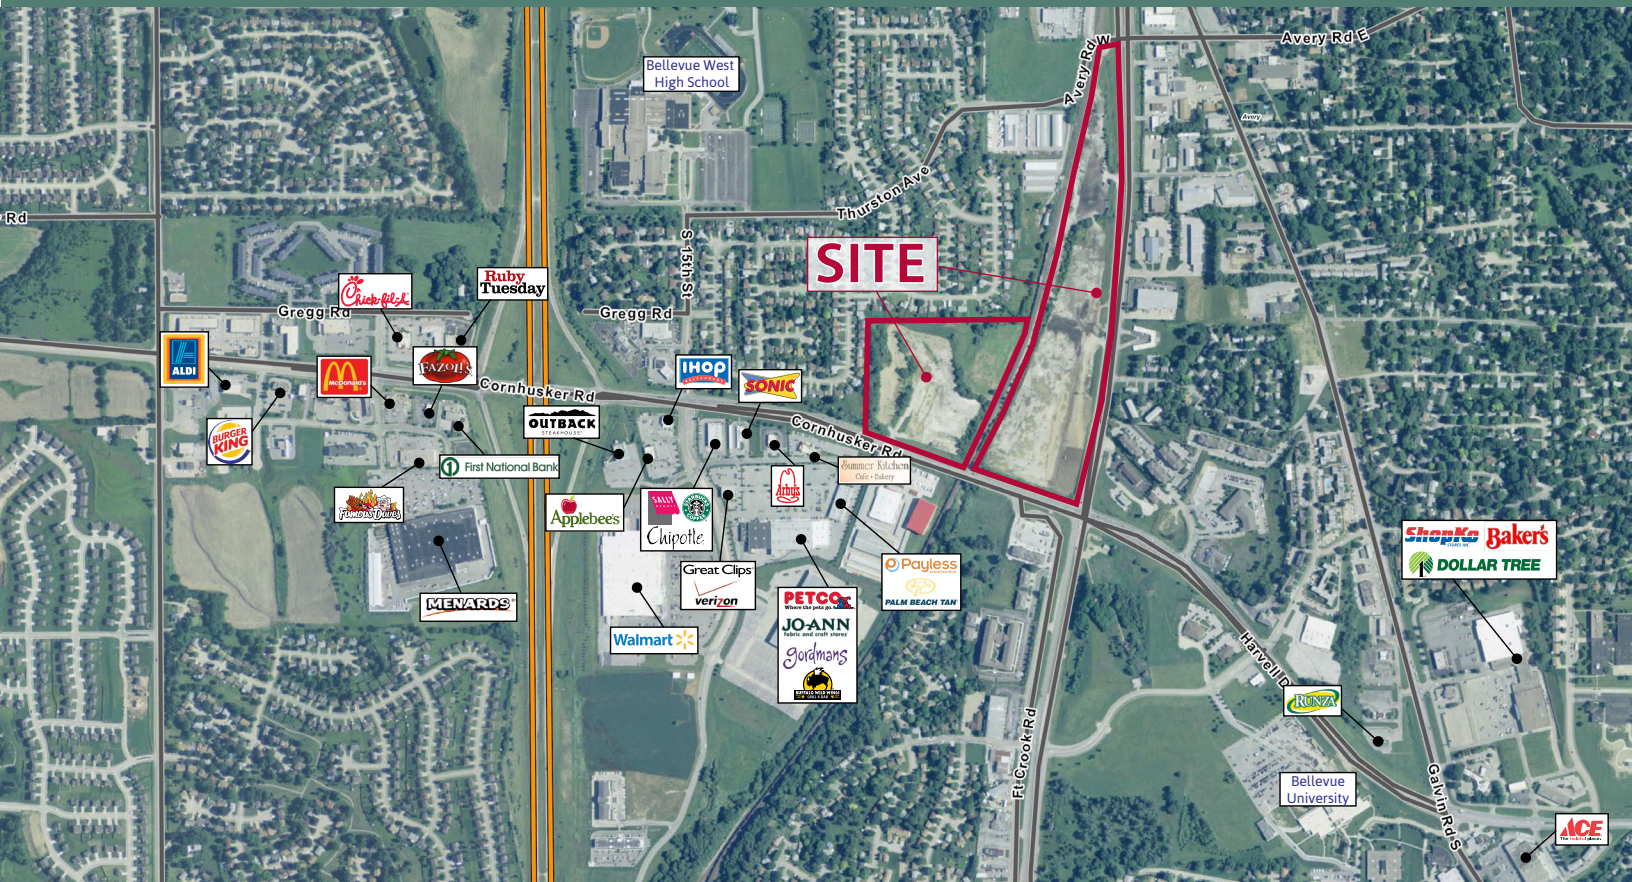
Bellevue West High School

Avery Rd W

Avery Rd E

Avery

Thurston Ave

Rd

SITE

S 15th St

Gregg Rd

Gregg Rd

Chick-fil-A

Ruby Tuesday

ALDI

McDonald's

FAZOLI'S

Cornhusker Rd

IHOP

SONIC

OUTBACK STEAKHOUSE

Cornhusker Rd

BURGER KING

First National Bank

Summer Kitchen Cafe • Bakery

Arby's

Famous Dave's

Applebee's

SALLY

STARBUCKS

Chipotle

Great Clips

verizon

MENARDS

Walmart

PETCO

JOANN fabric and craft stores

gordmans

BUFFALO WILD WINGS

Payless

PALM BEACH TAN

ShopKo

Baker's

DOLLAR TREE

Harvell Dr

RUNZA

Ft Crook Rd

Bellevue University

Galvin Rd S

ACE